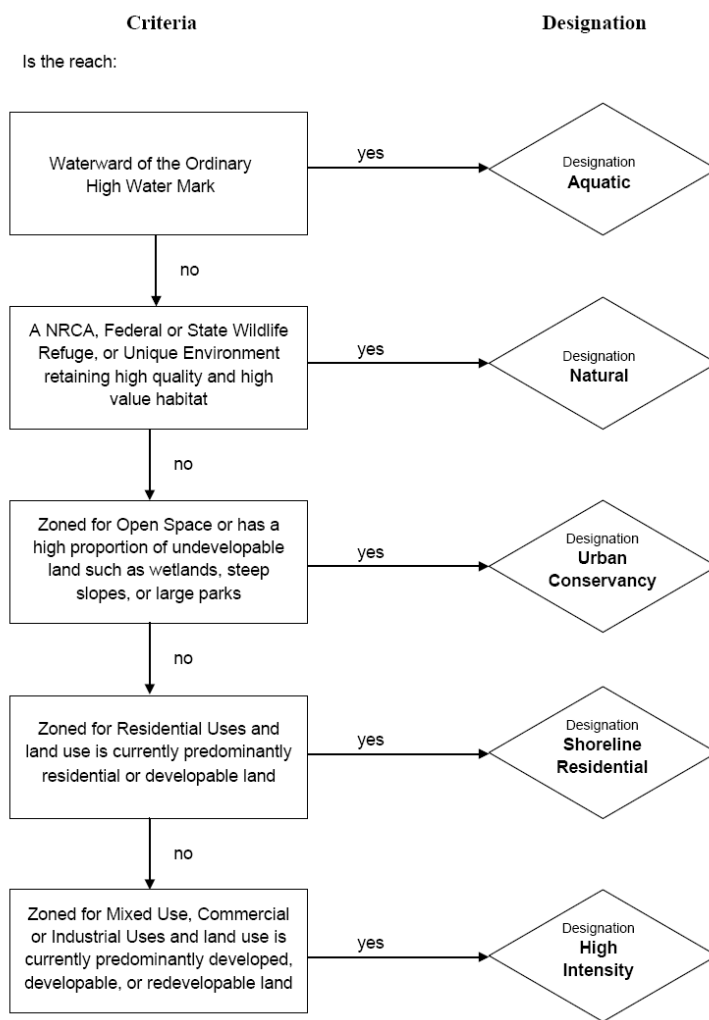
Criteria

Designation

Is the reach:

Waterward of the Ordinary High Water Mark

yes

Designation
Aquatic

no

A NRCA, Federal or State Wildlife Refuge, or Unique Environment retaining high quality and high value habitat

yes

Designation
Natural

no

Zoned for Open Space or has a high proportion of undevelopable land such as wetlands, steep slopes, or large parks

yes

Designation
Urban Conservancy

no

Zoned for Residential Uses and land use is currently predominantly residential or developable land

yes

Designation
Shoreline Residential

no

Zoned for Mixed Use, Commercial or Industrial Uses and land use is currently predominantly developed, developable, or redevelopable land

yes

Designation
High Intensity